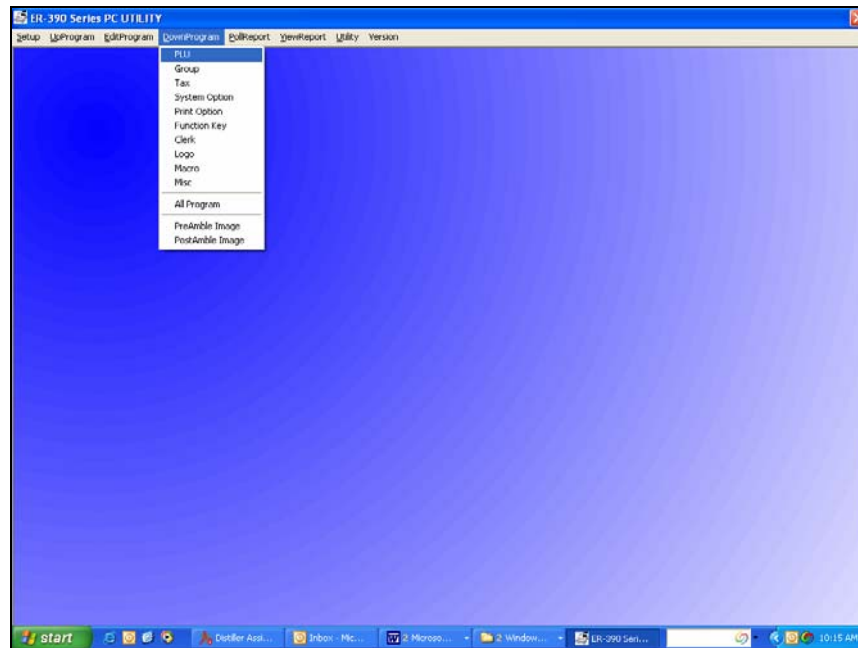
ER-390 Series PC UTILITY

Setup UpProgram EditProgram DownProgram PollReport ViewReport Utility Version

PLU
Group
Tax
System Option
Print Option
Function Key
Clerk
Logo
Macro
Misc
All Program
PreAmble Image
PostAmble Image

start Distiller Assi... Inbox - Mic... 2 Microso... 2 Window... ER-390 Seri... 10:15 AM